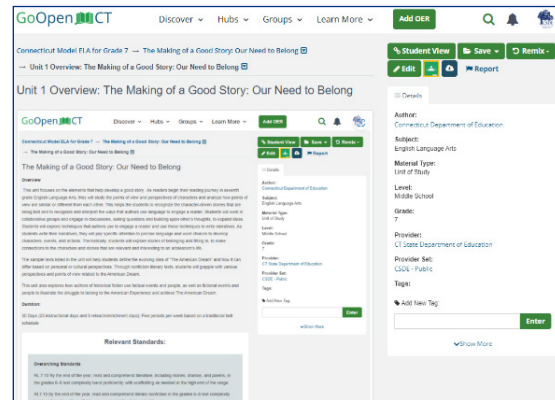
GoOpenCT Discover Hubs Groups Learn More Add OER

Connecticut Model ELA for Grade 7 → The Making of a Good Story: Our Need to Belong
→ Unit 1 Overview: The Making of a Good Story: Our Need to Belong

Unit 1 Overview: The Making of a Good Story: Our Need to Belong

GoOpenCT Discover Hubs Groups Learn More Add OER

Connecticut Model ELA for Grade 7 → The Making of a Good Story: Our Need to Belong
→ The Making of a Good Story: Our Need to Belong

The Making of a Good Story: Our Need to Belong

Overview

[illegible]

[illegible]

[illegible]

Duration:

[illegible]

Relevant Standards:

Overarching Standards

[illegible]

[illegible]

Student View Save Remix
Edit Report

Details

Author:
Connecticut Department of Education
Subject:
English Language Arts
Material Type:
Unit of Study
Level:
Middle School
Grade:
7
Provider:
CT State Department of Education
Provider Set:
CSDE - Public
Tags:
Add New Tag
Enter
Show More

Student View Save Remix
Edit Report

Details

Author:
Connecticut Department of Education

Subject:
English Language Arts

Material Type:
Unit of Study

Level:
Middle School

Grade:
7

Provider:
CT State Department of Education

Provider Set:
CSDE - Public

Tags:

Add New Tag

Enter

Show More